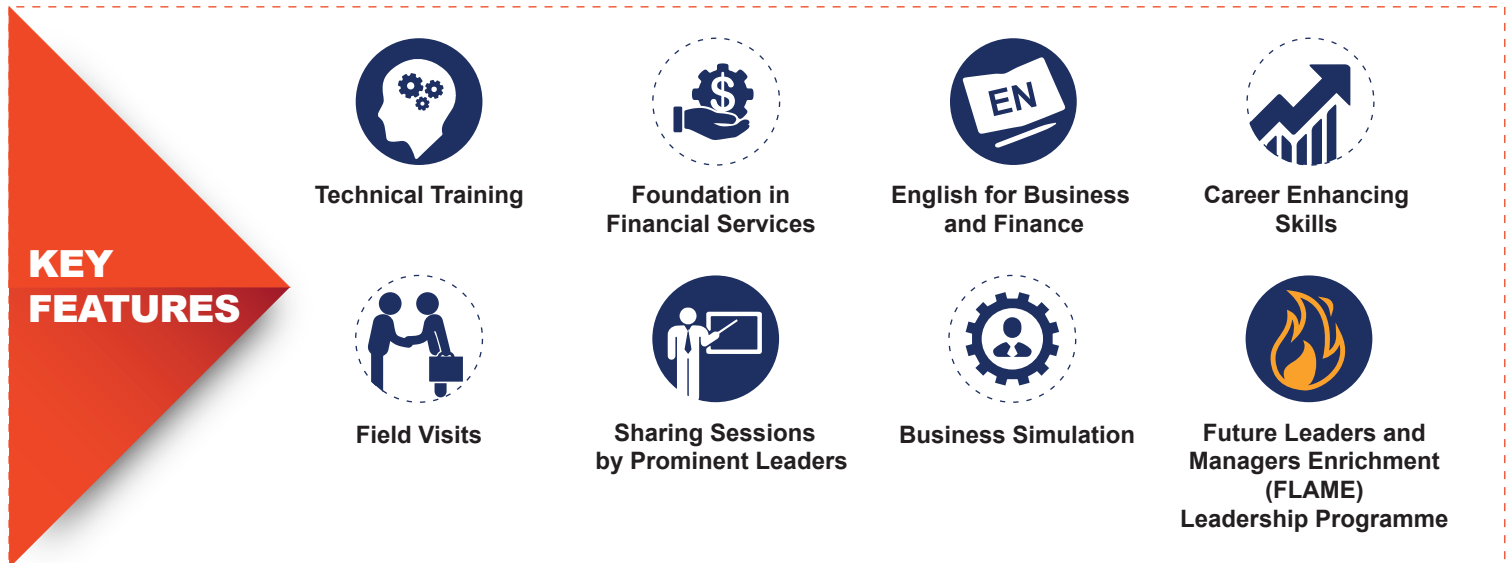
KEY FEATURES

EN

Technical Training

Foundation in Financial Services

English for Business and Finance

Career Enhancing Skills

Field Visits

Sharing Sessions by Prominent Leaders

Business Simulation

Future Leaders and Managers Enrichment (FLAME) Leadership Programme